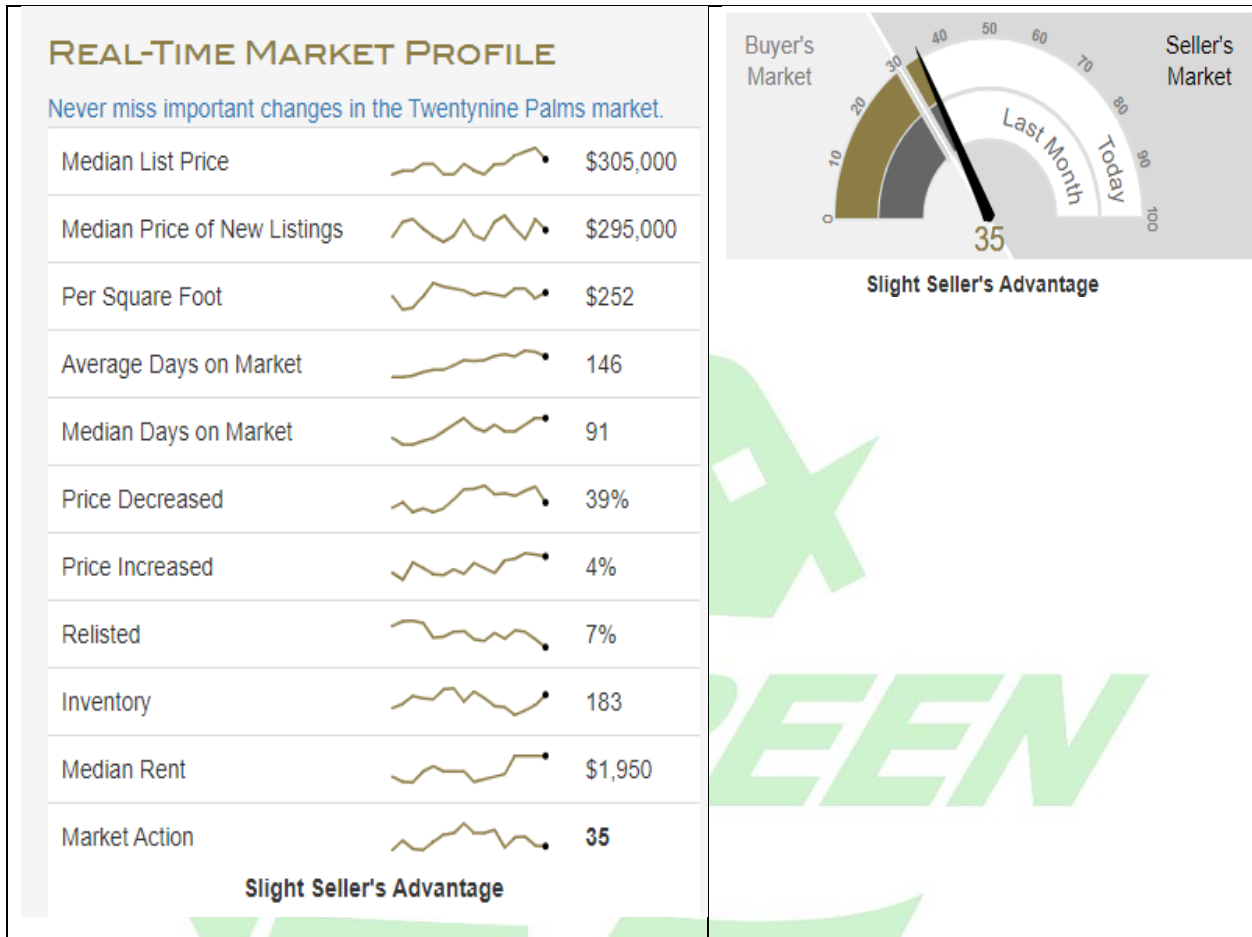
REAL-TIME MARKET PROFILE

Never miss important changes in the Twentynine Palms market.

| | |
|---|---|
| Median List Price | \$305,000 |
| Median Price of New Listings | \$295,000 |
| Per Square Foot | \$252 |
| Average Days on Market | 146 |
| Median Days on Market | 91 |
| Price Decreased | 39% |
| Price Increased | 4% |
| Relisted | 7% |
| Inventory | 183 |
| Median Rent | \$1,950 |
| Market Action | **35** |

Slight Seller's Advantage

Buyer's Market

Seller's Market

0 10 20 30 40 50 60 70 80 90 100

Last Month

Today

35

Slight Seller's Advantage

EEN